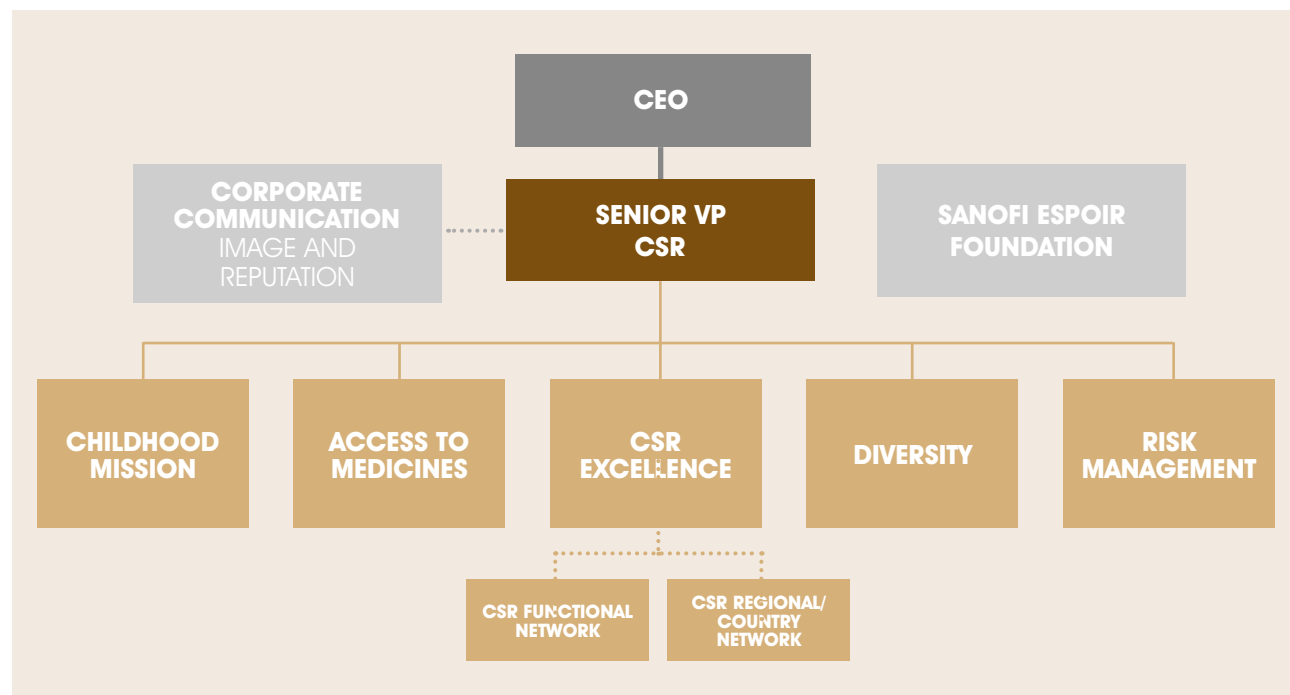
CEO

CORPORATE COMMUNICATION
IMAGE AND REPUTATION

SENIOR VP CSR

SANOFI ESPOIR FOUNDATION

CHILDHOOD MISSION

ACCESS TO MEDICINES

CSR EXCELLENCE

DIVERSITY

RISK MANAGEMENT

CSR FUNCTIONAL NETWORK

CSR REGIONAL/ COUNTRY NETWORK